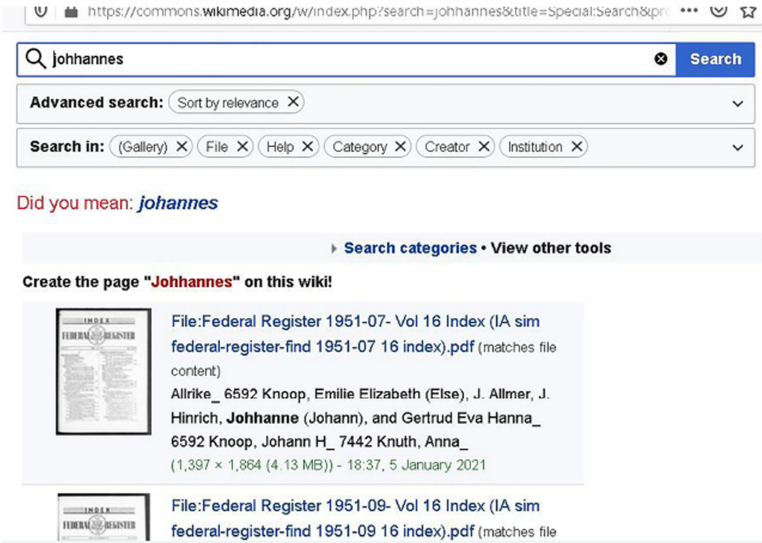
https://commons.wikimedia.org/w/index.php?search=johhannes&title=Special:Search&pr

johhannes

Search

Advanced search: Sort by relevance

Search in: (Gallery) File Help Category Creator Institution

Did you mean: johannes

Search categories • View other tools

Create the page "Johhannes" on this wiki!

INDEX FEDERAL REGISTER

File:Federal Register 1951-07- Vol 16 Index (IA sim federal-register-find 1951-07 16 index).pdf (matches file content)

Allrike_ 6592 Knoop, Emilie Elizabeth (Else), J. Allmer, J. Hinrich, Johhanne (Johann), and Gertrud Eva Hanna_ 6592 Knoop, Johann H_ 7442 Knuth, Anna_

(1,397 × 1,864 (4.13 MB)) - 18:37, 5 January 2021

INDEX FEDERAL REGISTER

File:Federal Register 1951-09- Vol 16 Index (IA sim federal-register-find 1951-09 16 index).pdf (matches file